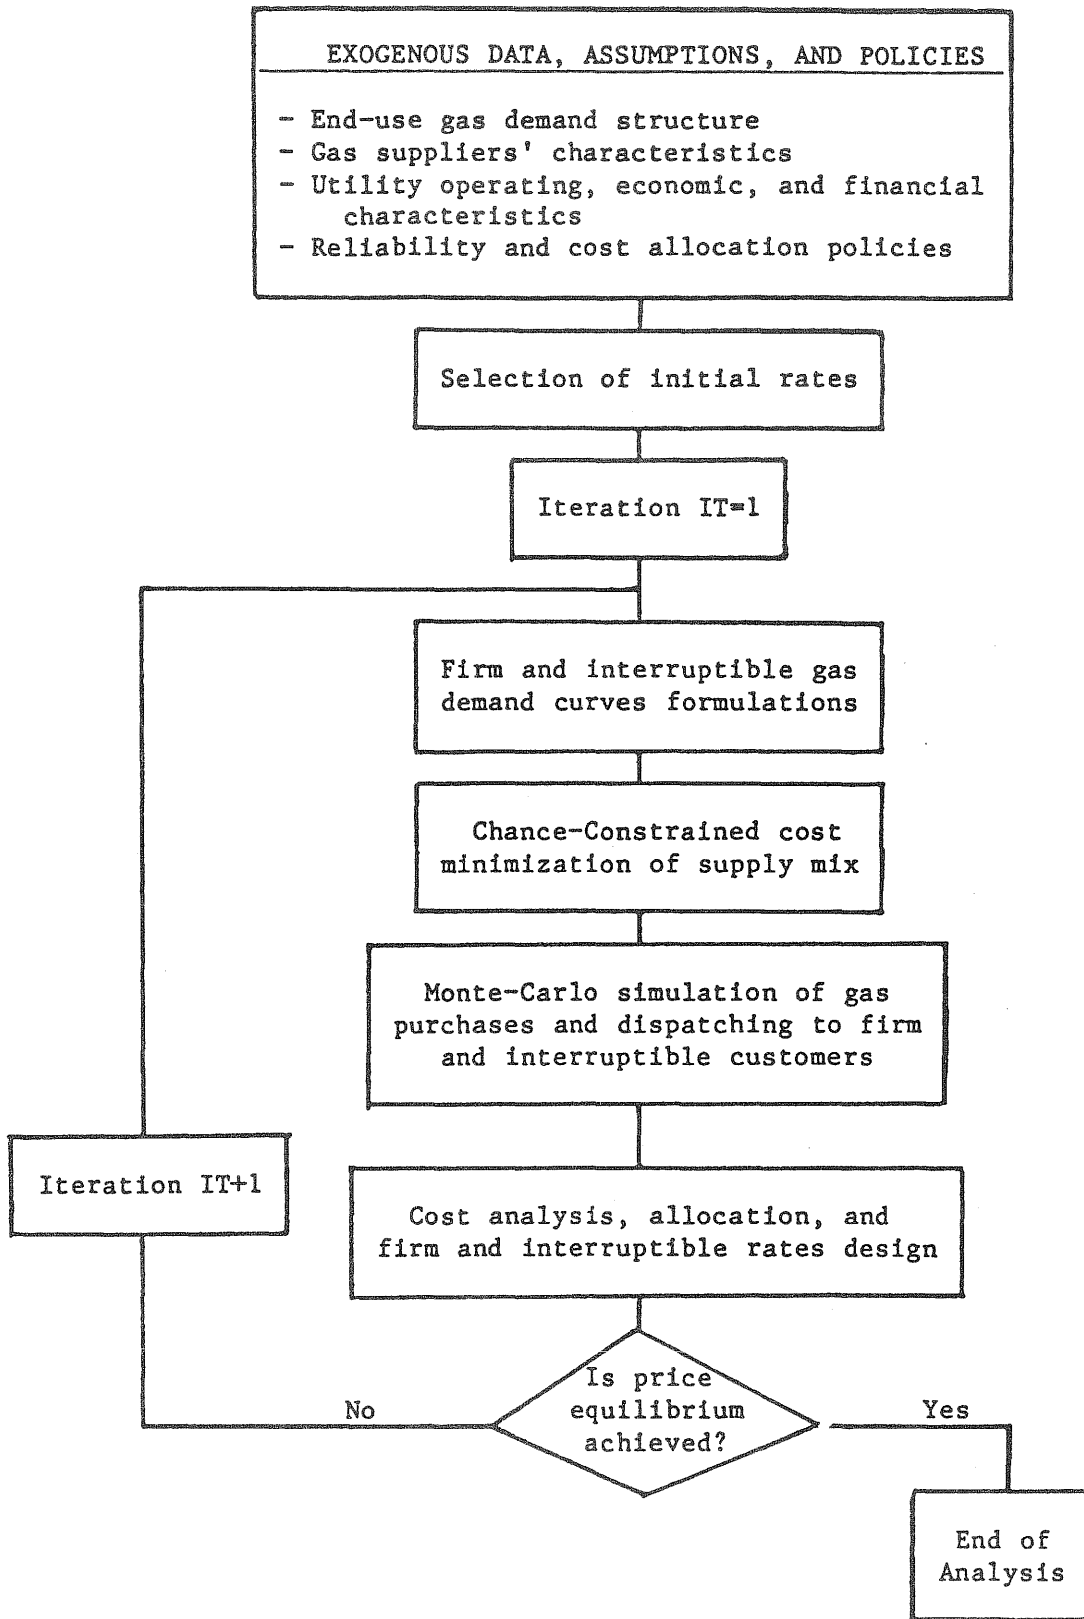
EXOGENOUS DATA, ASSUMPTIONS, AND POLICIES

- End-use gas demand structure
- Gas suppliers' characteristics
- Utility operating, economic, and financial characteristics
- Reliability and cost allocation policies

Selection of initial rates

Iteration IT=1

Firm and interruptible gas demand curves formulations

Chance-Constrained cost minimization of supply mix

Monte-Carlo simulation of gas purchases and dispatching to firm and interruptible customers

Iteration IT+1

Cost analysis, allocation, and firm and interruptible rates design

Is price equilibrium achieved?

No

Yes

End of Analysis